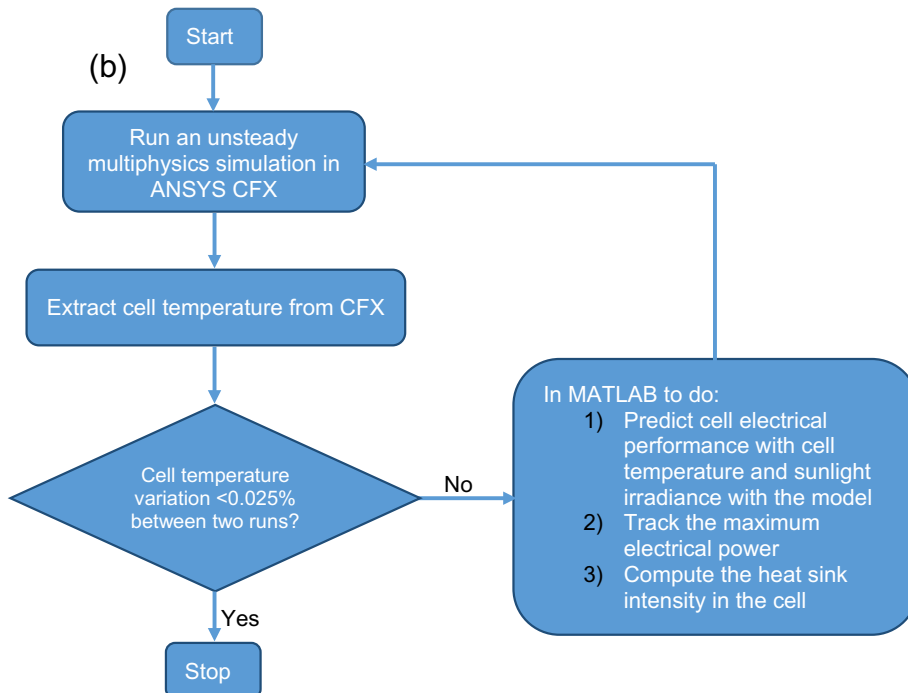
(b)

Start

Run an unsteady multiphysics simulation in ANSYS CFX

Extract cell temperature from CFX

Cell temperature variation <0.025% between two runs?

No

In MATLAB to do:
1) Predict cell electrical performance with cell temperature and sunlight irradiance with the model
2) Track the maximum electrical power
3) Compute the heat sink intensity in the cell

Yes

Stop